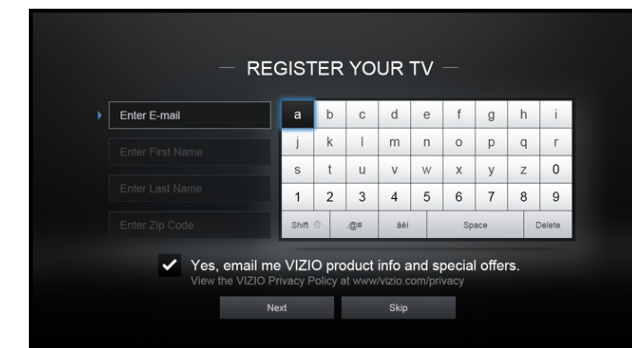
REGISTER YOUR TV

Enter E-mail

Enter First Name

Enter Last Name

Enter Zip Code

| a | b | c | d | e | f | g | h | i |
|---|---|---|---|---|---|---|---|---|
| j | k | l | m | n | o | p | q | r |
| s | t | u | v | w | x | y | z | 0 |
| 1 | 2 | 3 | 4 | 5 | 6 | 7 | 8 | 9 |

Shift .@# äëì Space Delete

Yes, email me VIZIO product info and special offers.
View the VIZIO Privacy Policy at www.vizio.com/privacy

Next Skip